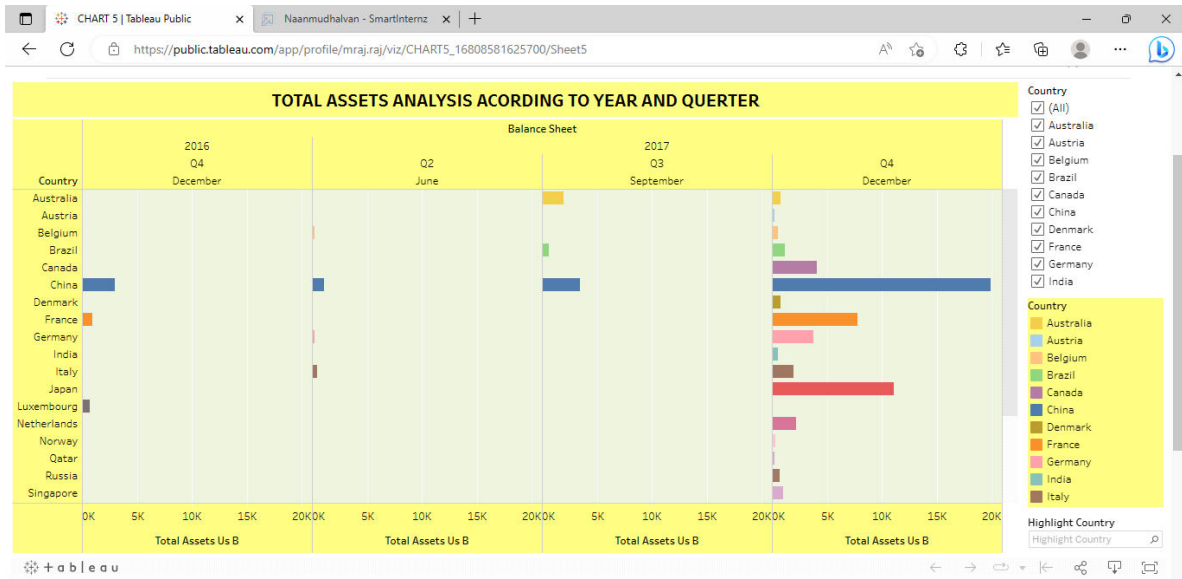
CHART 5 | Tableau Public
Naanmudhalvan - SmartInternz
https://public.tableau.com/app/profile/mraj.raj/viz/CHART5_16808581625700/Sheet5

TOTAL ASSETS ANALYSIS ACORDING TO YEAR AND QUERTER

Balance Sheet
2016 | 2017
Q4 | Q2 | Q3 | Q4
December | June | September | December

Country
Australia
Austria
Belgium
Brazil
Canada
China
Denmark
France
Germany
India
Italy
Japan
Luxembourg
Netherlands
Norway
Qatar
Russia
Singapore

0K 5K 10K 15K 20K 0K 5K 10K 15K 20K 0K 5K 10K 15K 20K 0K 5K 10K 15K 20K
Total Assets Us B | Total Assets Us B | Total Assets Us B | Total Assets Us B

Country
(All)
Australia
Austria
Belgium
Brazil
Canada
China
Denmark
France
Germany
India

Country
Australia
Austria
Belgium
Brazil
Canada
China
Denmark
France
Germany
India
Italy

Highlight Country
Highlight Country

+ a b | e a u